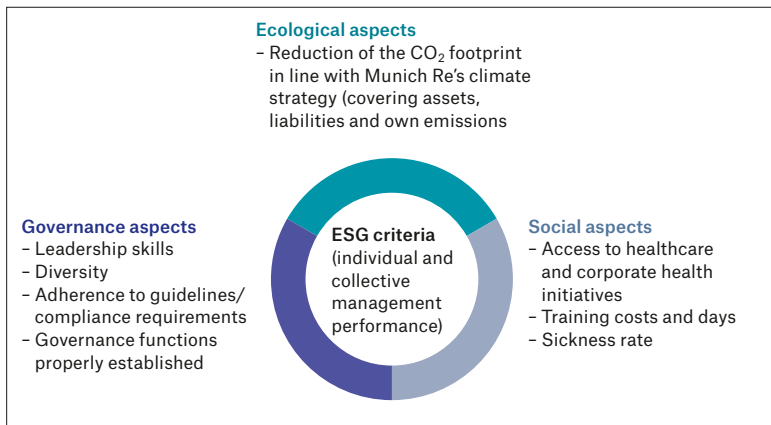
Ecological aspects
– Reduction of the $CO_2$ footprint in line with Munich Re's climate strategy (covering assets, liabilities and own emissions

Governance aspects
– Leadership skills
– Diversity
– Adherence to guidelines/ compliance requirements
– Governance functions properly established

ESG criteria
(individual and collective management performance)

Social aspects
– Access to healthcare and corporate health initiatives
– Training costs and days
– Sickness rate